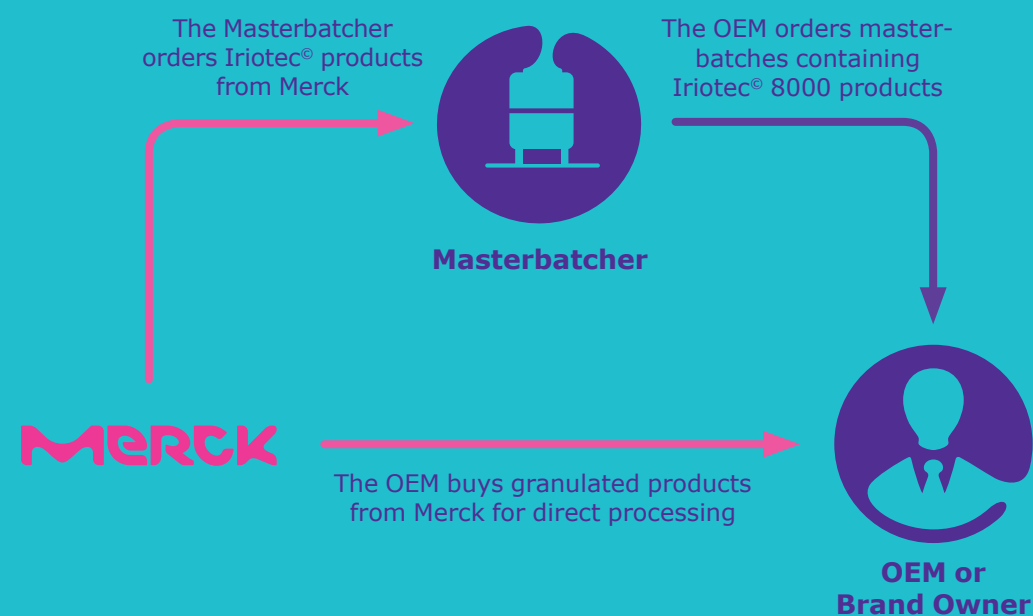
The Masterbatcher orders Iriotec© products from Merck

The OEM orders masterbatches containing Iriotec© 8000 products

Masterbatcher

MERCK

The OEM buys granulated products from Merck for direct processing

OEM or Brand Owner